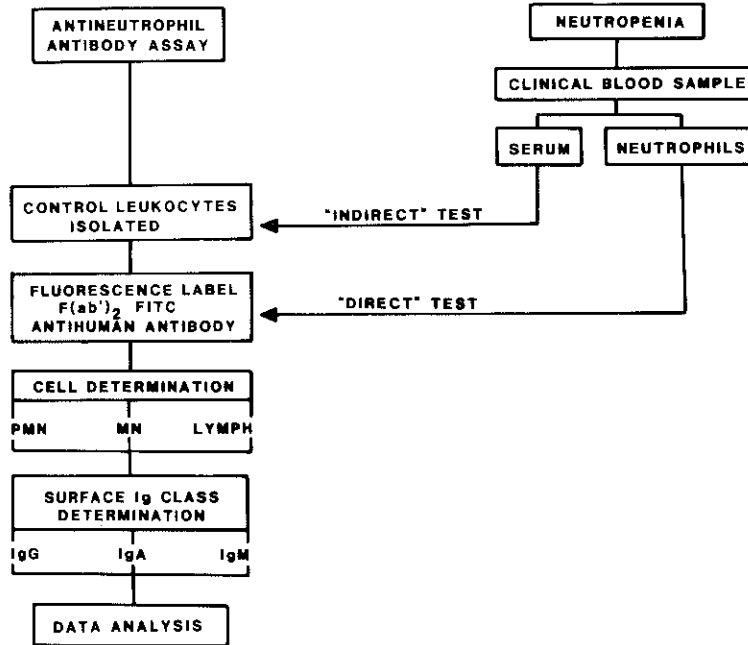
ANTINEUTROPHIL ANTIBODY ASSAY

NEUTROPENIA

CLINICAL BLOOD SAMPLE

SERUM

NEUTROPHILS

CONTROL LEUKOCYTES ISOLATED

"INDIRECT" TEST

FLUORESCENCE LABEL $F(ab')_2$ FITC ANTIHUMAN ANTIBODY

"DIRECT" TEST

CELL DETERMINATION

PMN MN LYMPH

SURFACE Ig CLASS DETERMINATION

IgG IgA IgM

DATA ANALYSIS